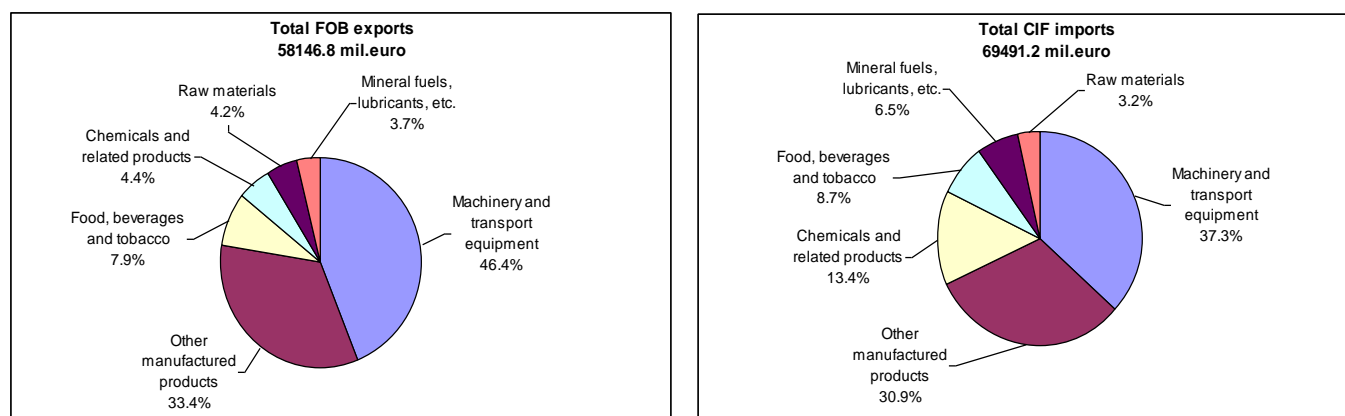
Total FOB exports
58146.8 mil.euro

Raw materials
4.2%

Mineral fuels, lubricants, etc.
3.7%

Chemicals and related products
4.4%

Food, beverages and tobacco
7.9%

Machinery and transport equipment
46.4%

Other manufactured products
33.4%

Total CIF imports
69491.2 mil.euro

Mineral fuels, lubricants, etc.
6.5%

Raw materials
3.2%

Food, beverages and tobacco
8.7%

Machinery and transport equipment
37.3%

Chemicals and related products
13.4%

Other manufactured products
30.9%